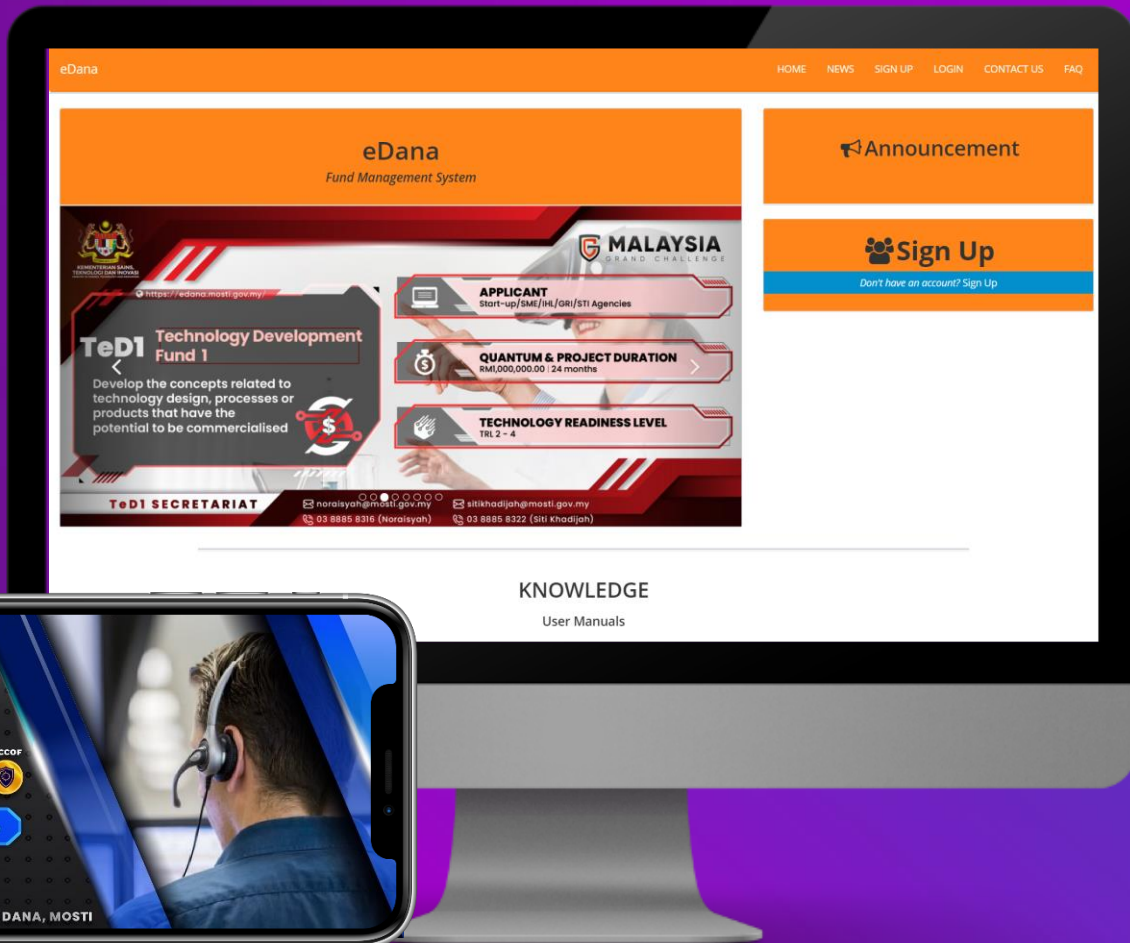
eDana

HOME NEWS SIGN UP LOGIN CONTACT US FAQ

eDana
Fund Management System

KEMENTERIAN SAINS, TEKNOLOGI DAN INOVASI

MALAYSIA
GRAND CHALLENGE

https://edana.mosti.gov.my/

TeD1 Technology Development Fund 1

Develop the concepts related to technology design, processes or products that have the potential to be commercialised

APPLICANT
Start-up/SME/IHL/GRI/STI Agencies

QUANTUM & PROJECT DURATION
RM1,000,000.00 | 24 months

TECHNOLOGY READINESS LEVEL
TRL 2 – 4

TeD1 SECRETARIAT

noraisyah@mosti.gov.my
03 8885 8316 (Noraisyah)

sitikhadijah@mosti.gov.my
03 8885 8322 (Siti Khadijah)

Announcement

Sign Up
Don't have an account? Sign Up

KNOWLEDGE
User Manuals

CCOF

DANA, MOSTI